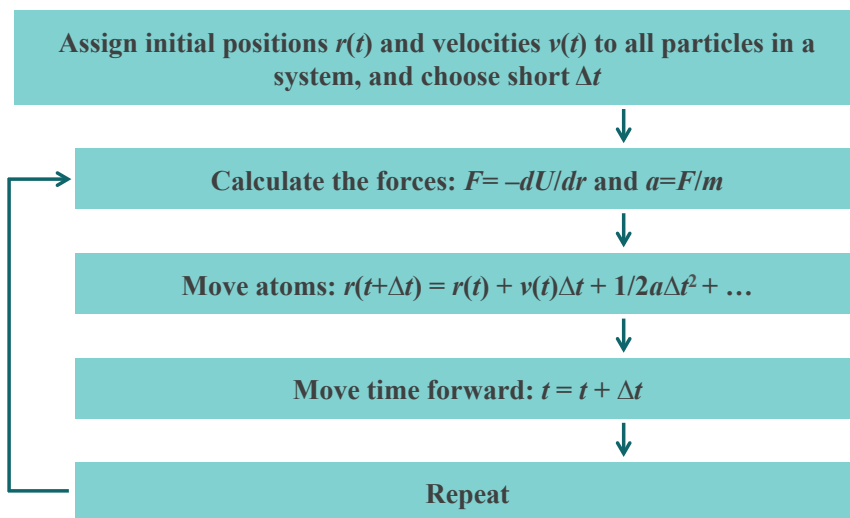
Assign initial positions $r(t)$ and velocities $v(t)$ to all particles in a system, and choose short $\Delta t$

Calculate the forces: $F= -dU/dr$ and $a=F/m$

Move atoms: $r(t+\Delta t) = r(t) + v(t)\Delta t + 1/2a\Delta t^2 + \ldots$

Move time forward: $t = t + \Delta t$

Repeat